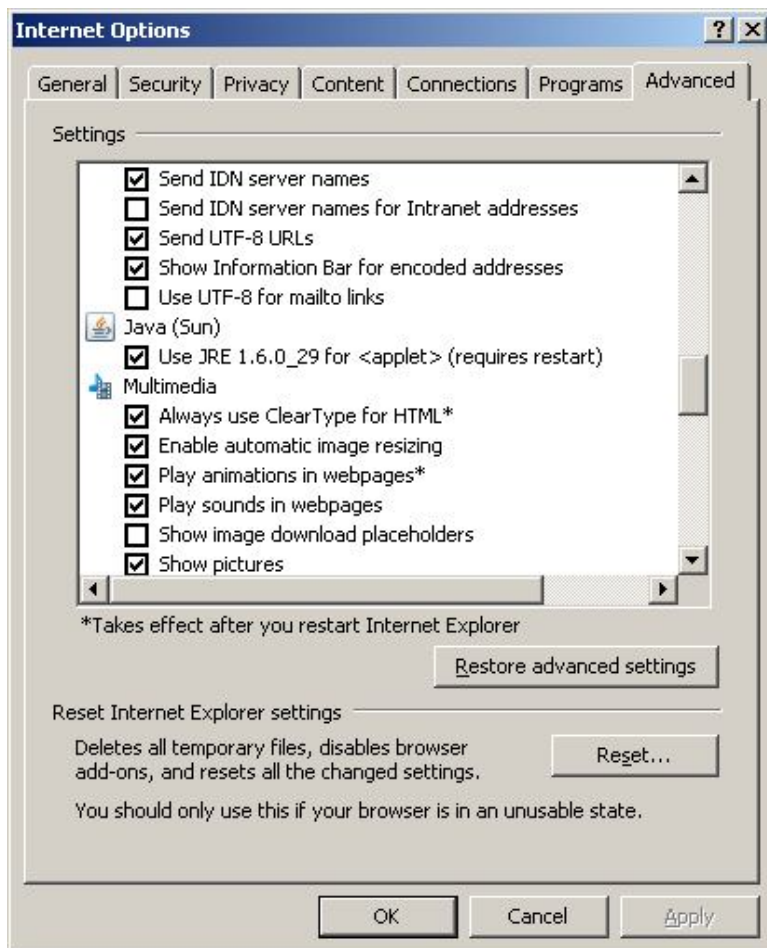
Internet Options

?

X

General | Security | Privacy | Content | Connections | Programs | Advanced

Settings

☑ Send IDN server names
☐ Send IDN server names for Intranet addresses
☑ Send UTF-8 URLs
☑ Show Information Bar for encoded addresses
☐ Use UTF-8 for mailto links

Java (Sun)
☑ Use JRE 1.6.0_29 for <applet> (requires restart)

Multimedia
☑ Always use ClearType for HTML*
☑ Enable automatic image resizing
☑ Play animations in webpages*
☑ Play sounds in webpages
☐ Show image download placeholders
☑ Show pictures

*Takes effect after you restart Internet Explorer

Restore advanced settings

Reset Internet Explorer settings

Deletes all temporary files, disables browser add-ons, and resets all the changed settings.

Reset...

You should only use this if your browser is in an unusable state.

OK

Cancel

Apply